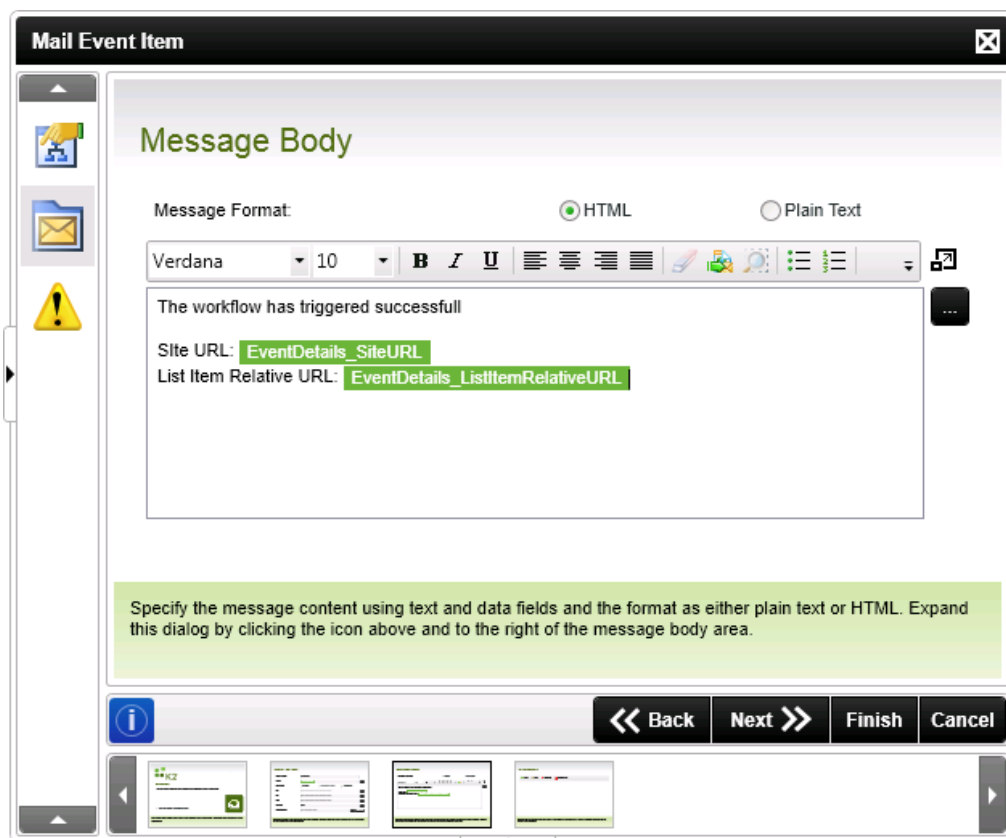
Mail Event Item

Message Body

Message Format:

HTML

Plain Text

Verdana

10

B I U

...

The workflow has triggered successfull

SIte URL: EventDetails_SiteURL
List Item Relative URL: EventDetails_ListItemRelativeURL

Specify the message content using text and data fields and the format as either plain text or HTML. Expand this dialog by clicking the icon above and to the right of the message body area.

Back

Next

Finish

Cancel